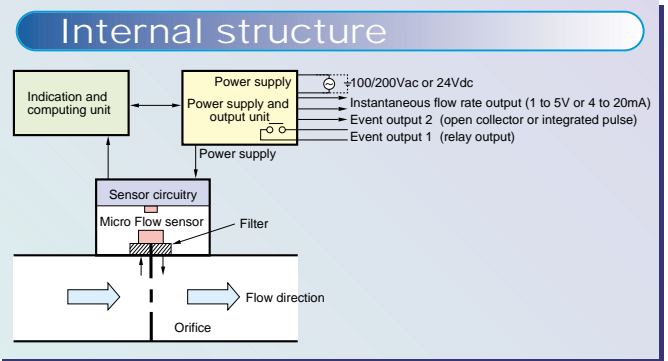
Internal structure

Indication and computing unit

Power supply

Power supply and output unit

100/200Vac or 24Vdc

Instantaneous flow rate output (1 to 5V or 4 to 20mA)

Event output 2 (open collector or integrated pulse)

Event output 1 (relay output)

Power supply

Sensor circuitry

Micro Flow sensor

Filter

Flow direction

Orifice